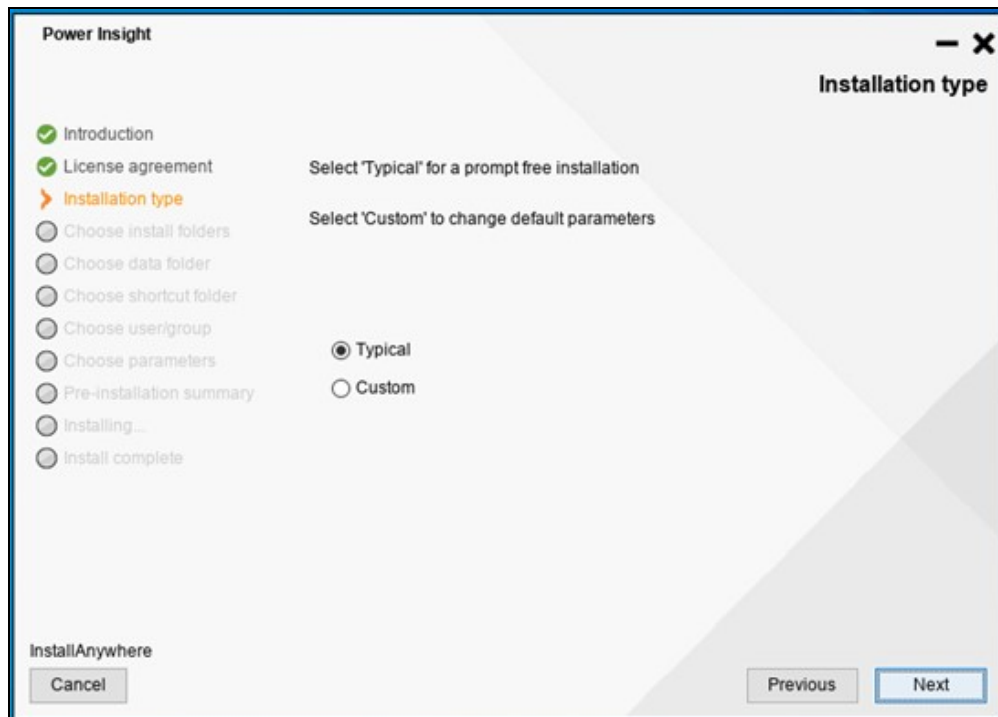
Power Insight

— ✕

Installation type

Introduction
License agreement
Installation type
Choose install folders
Choose data folder
Choose shortcut folder
Choose user/group
Choose parameters
Pre-installation summary
Installing...
Install complete

Select 'Typical' for a prompt free installation

Select 'Custom' to change default parameters

Typical
Custom

InstallAnywhere

Cancel

Previous

Next